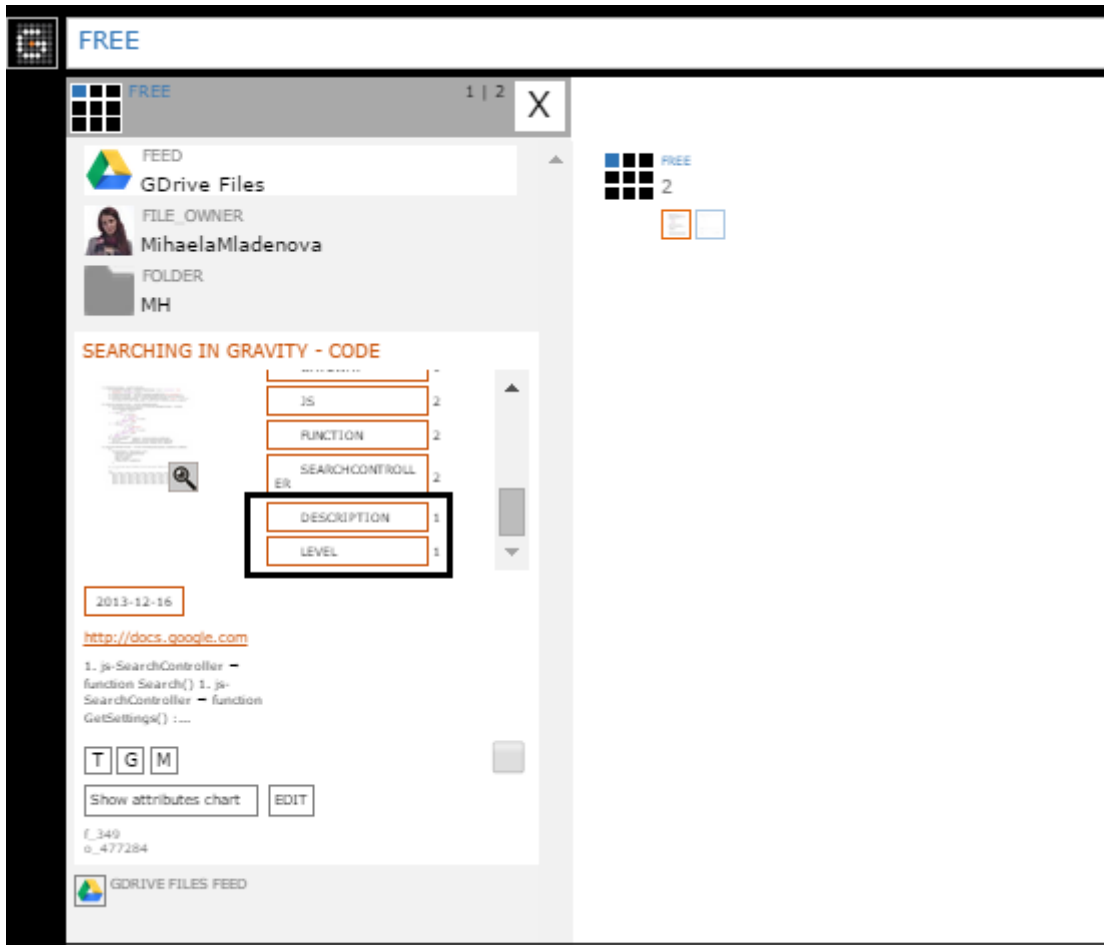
FREE

FREE 1 | 2 X

FEED
GDrive Files

FILE_OWNER
MihaelaMladenova

FOLDER
MH

SEARCHING IN GRAVITY - CODE

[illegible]

JS 2

FUNCTION 2

SEARCHCONTROLLER 2

DESCRIPTION 1

LEVEL 1

2013-12-16

http://docs.google.com

1. js-SearchController – function Search() 1. js-SearchController – function GetSettings() :...

T G M

Show attributes chart EDIT

f_349
o_477284

GDRIVE FILES FEED

FREE
2